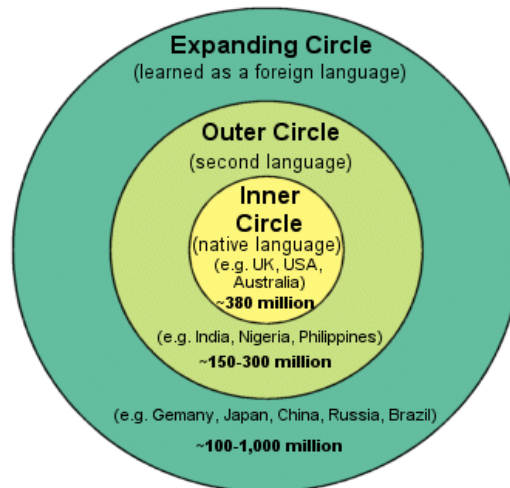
Expanding Circle
(learned as a foreign language)

Outer Circle
(second language)

Inner Circle
(native language)
(e.g. UK, USA, Australia)
~380 million

(e.g. India, Nigeria, Philippines)
~150-300 million

(e.g. Gemany, Japan, China, Russia, Brazil)
~100-1,000 million